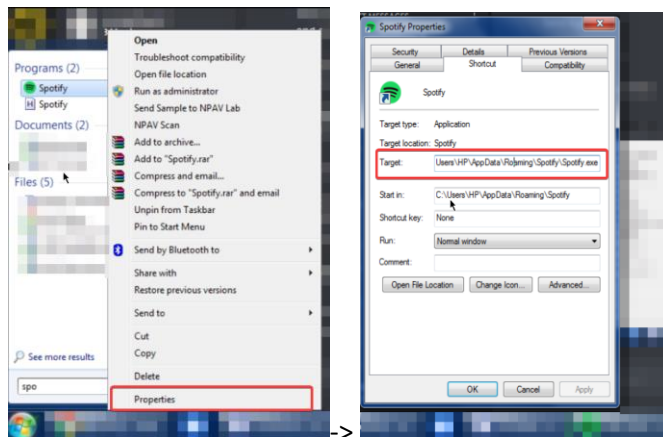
Programs (2)
Spotify
Spotify
Documents (2)
Files (5)
See more results
spo

Open
Troubleshoot compatibility
Open file location
Run as administrator
Send Sample to NPAV Lab
NPAV Scan
Add to archive...
Add to "Spotify.rar"
Compress and email...
Compress to "Spotify.rar" and email
Unpin from Taskbar
Pin to Start Menu
Send by Bluetooth to
Share with
Restore previous versions
Send to
Cut
Copy
Delete
Properties

->

Spotify Properties

| Security | Details | Previous Versions |
|---|---|---|
| General | Shortcut | Compatibility |

Spotify

Target type: Application
Target location: Spotify
Target: Users\HP\AppData\Roaming\Spotify\Spotify.exe
Start in: C:\Users\HP\AppData\Roaming\Spotify
Shortcut key: None
Run: Normal window
Comment:
Open File Location
Change Icon...
Advanced...
OK
Cancel
Apply